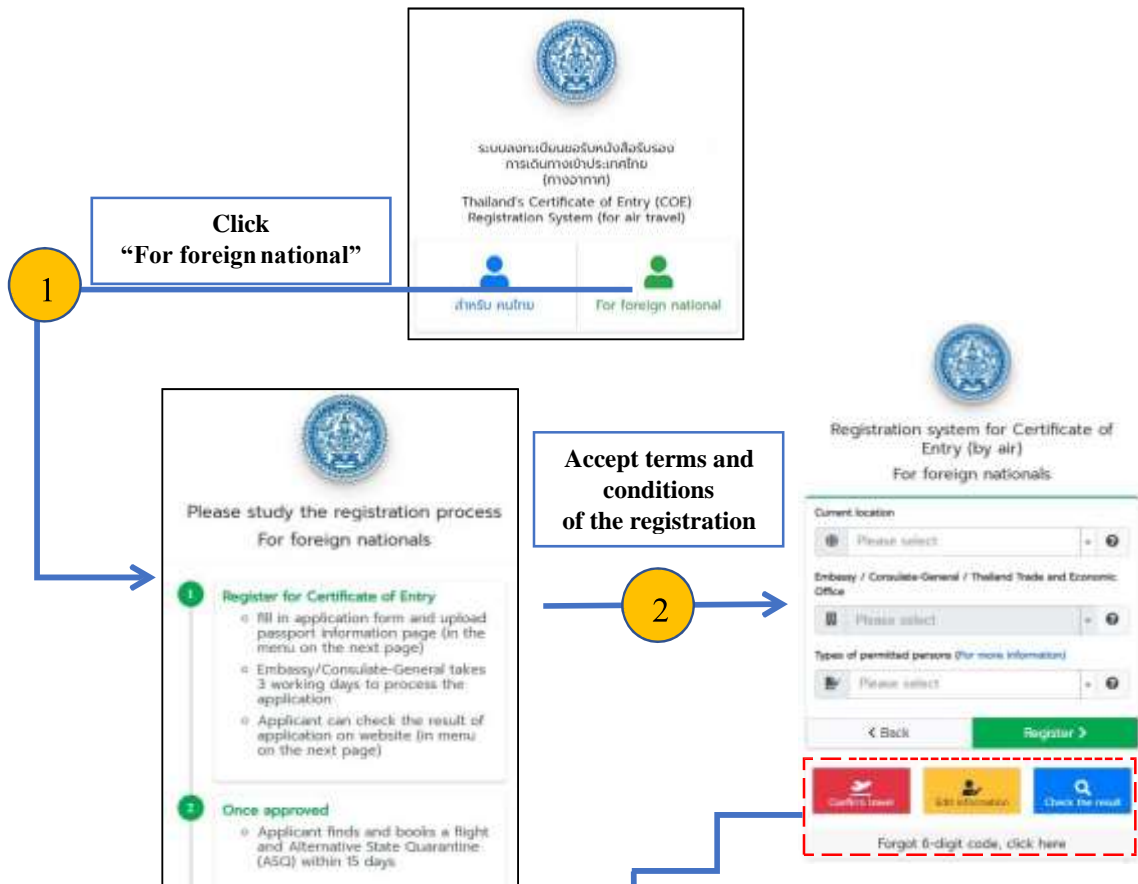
ระบบลงทะเบียนขอรับหนังสือรับรองการเดินทางเข้าประเทศไทย (ทางอากาศ)

Thailand's Certificate of Entry (COE) Registration System (for air travel)

Click
"For foreign national"

1

สำหรับ คนไทย

For foreign national

Please study the registration process
For foreign nationals

1 Register for Certificate of Entry
○ fill in application form and upload passport information page (in the menu on the next page)
○ Embassy/Consulate-General takes 3 working days to process the application
○ Applicant can check the result of application on website (in menu on the next page)

2 Once approved
○ Applicant finds and books a flight and Alternative State Quarantine (ASQ) within 15 days

Accept terms and conditions of the registration

2

Registration system for Certificate of Entry (by air)
For foreign nationals

Current location
Please select

Embassy / Consulate-General / Thailand Trade and Economic Office
Please select

Types of permitted persons (For more information)
Please select

< Back
Register >

Confirm travel
Edit information
Check the result

Forgot 6-digit code, click here